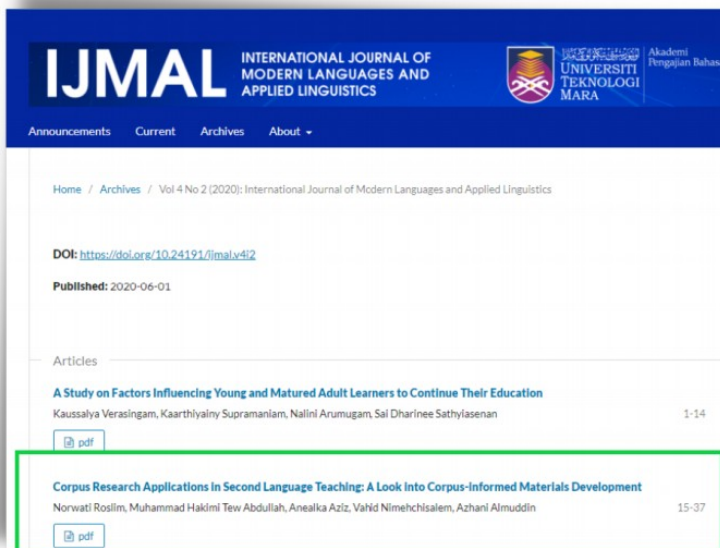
IJMAL INTERNATIONAL JOURNAL OF MODERN LANGUAGES AND APPLIED LINGUISTICS

UNIVERSITI TEKNOLOGI MARA

Akademi Pengajian Bahas

Announcements Current Archives About ▾

Home / Archives / Vol 4 No 2 (2020): International Journal of Modern Languages and Applied Linguistics

DOI: https://doi.org/10.24191/ijmal.v4i2

Published: 2020-06-01

Articles

A Study on Factors Influencing Young and Matured Adult Learners to Continue Their Education

Kaussalya Verasingam, Kaarthiyainy Supramaniam, Nalini Arumugam, Sai Dharinee Sathylasenan

1-14

pdf

Corpus Research Applications in Second Language Teaching: A Look into Corpus-informed Materials Development

Norwati Roslim, Muhammad Hakimi Tew Abdullah, Anealka Aziz, Vahid Nimehchisalem, Azhani Almuddin

15-37

pdf